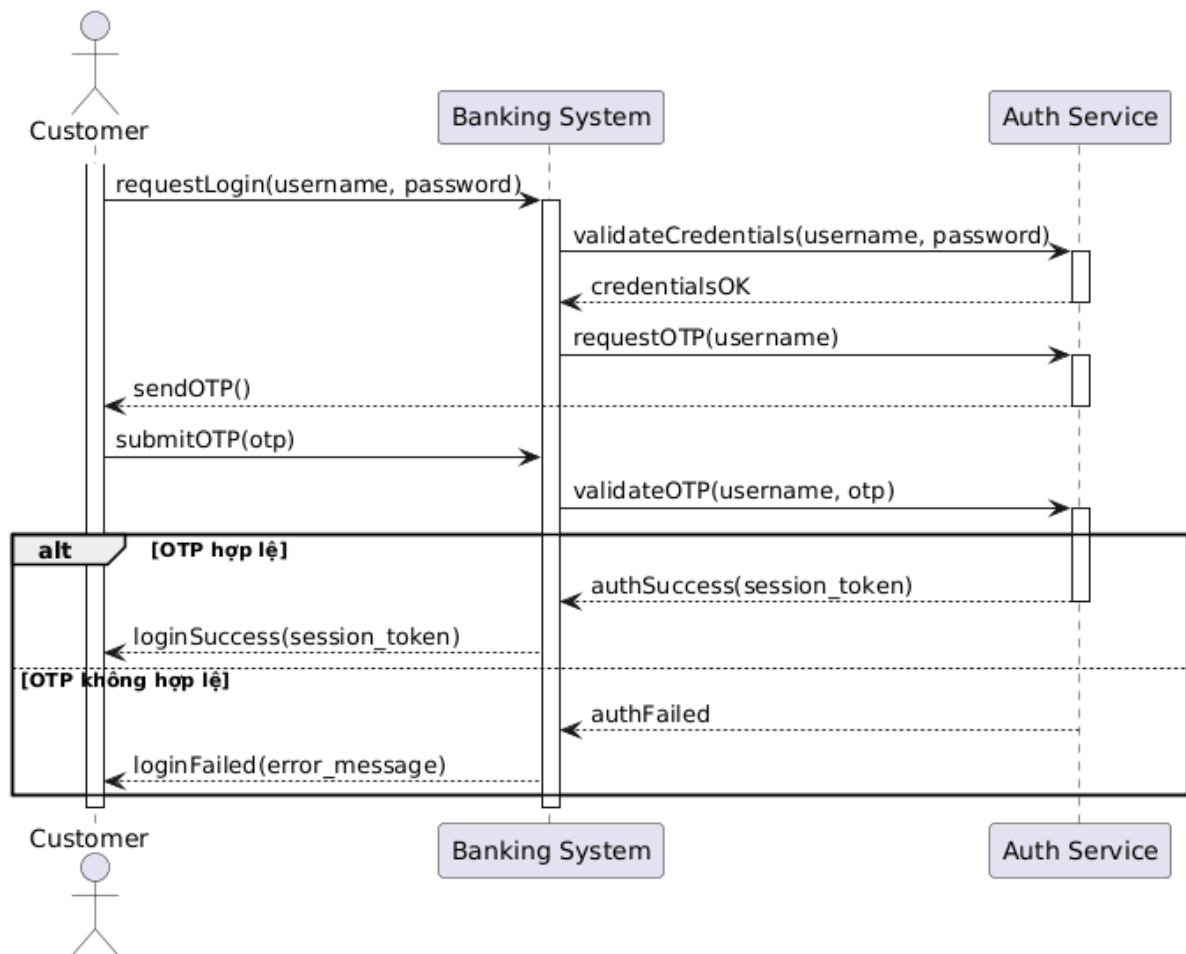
Customer

Banking System

Auth Service

requestLogin(username, password)

validateCredentials(username, password)

credentialsOK

requestOTP(username)

sendOTP()

submitOTP(otp)

validateOTP(username, otp)

alt [OTP hợp lệ]

authSuccess(session_token)

loginSuccess(session_token)

[OTP không hợp lệ]

authFailed

loginFailed(error_message)

Customer

Banking System

Auth Service